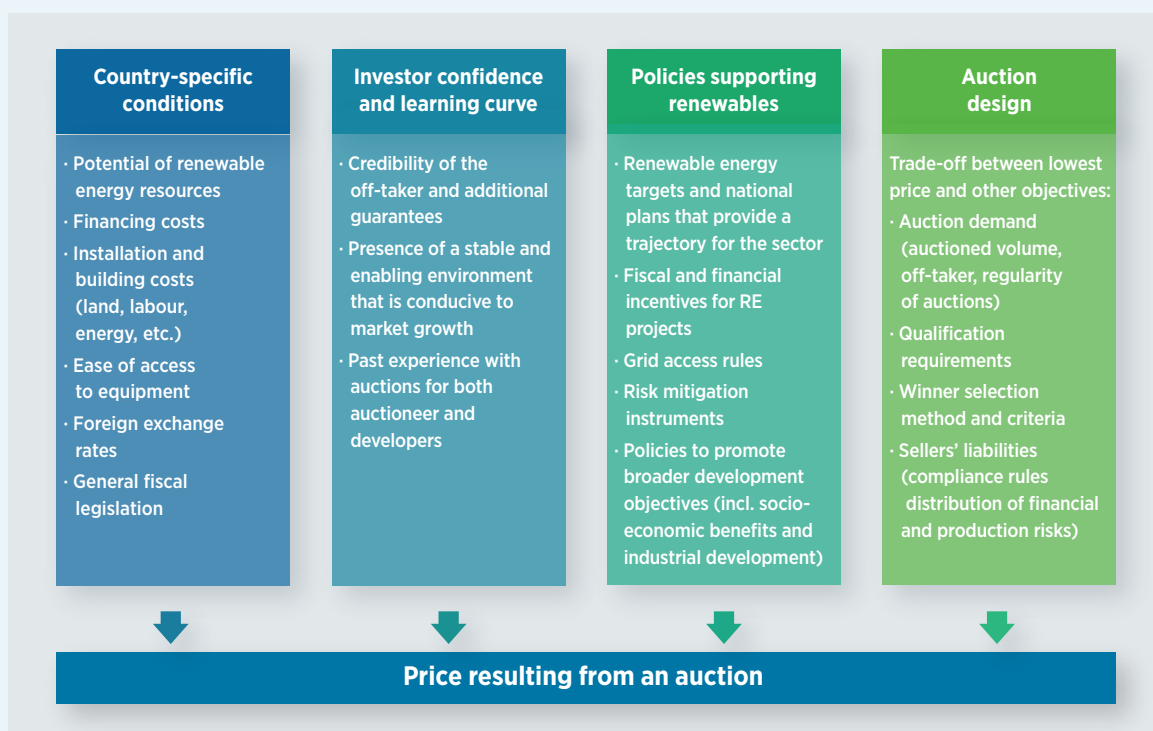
Country-specific conditions

· Potential of renewable energy resources
· Financing costs
· Installation and building costs (land, labour, energy, etc.)
· Ease of access to equipment
· Foreign exchange rates
· General fiscal legislation

Investor confidence and learning curve

· Credibility of the off-taker and additional guarantees
· Presence of a stable and enabling environment that is conducive to market growth
· Past experience with auctions for both auctioneer and developers

Policies supporting renewables

· Renewable energy targets and national plans that provide a trajectory for the sector
· Fiscal and financial incentives for RE projects
· Grid access rules
· Risk mitigation instruments
· Policies to promote broader development objectives (incl. socio-economic benefits and industrial development)

Auction design

Trade-off between lowest price and other objectives:
· Auction demand (auctioned volume, off-taker, regularity of auctions)
· Qualification requirements
· Winner selection method and criteria
· Sellers' liabilities (compliance rules distribution of financial and production risks)

Price resulting from an auction